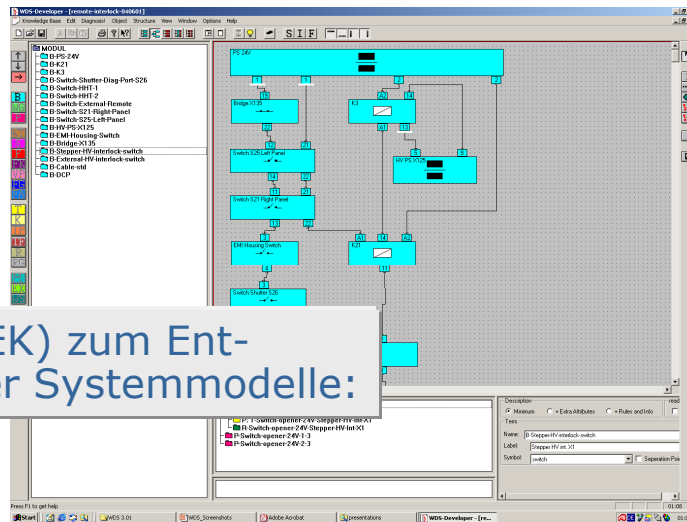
WDS-Developer - [remote-interlock-040601]
Knowledge Base Edit Diagnosis! Object Structure View Window Options Help
S I F
MODUL
B-PS-24V
B-K21
B-K3
B-Switch-Shutter-Diag-Port-S26
B-Switch-HHT-1
B-Switch-HHT-2
B-Switch-External-Remote
B-Switch-S21-Right-Panel
B-Switch-S25-Left-Panel
B-HV-PS-X125
B-EMI-Housing-Switch
B-Bridge-X135
B-Stepper-HV-interlock-switch
B-External-HV-interlock-switch
B-Cable-std
B-DCP
PS 24V
1
2
Bridge X135
K3
HV PS X125
Switch S25 Left Panel
Switch S21 Right Panel
EMI Housing Switch
K21
Switch Shutter S26
EK) zum Ent-
er Systemmodelle:
P-Switch-opener-24V-Stepper-HV-Int-X1
R-Switch-opener-24V-Stepper-HV-Int-X1
P-Switch-opener-24V-1-3
P-Switch-opener-24V-2-3
Description
Minimum
+ Extra Attributes
+ Rules and Info
Term
Name: B-Stepper-HV-interlock-switch
Label: Stepper HV-Int. X1
Symbol: switch
Separation Po
Press F1 to get help
Start
WDS 3.01
WDS_Screenshots
Adobe Acrobat
presentations
WDS-Developer - [re...
01:00